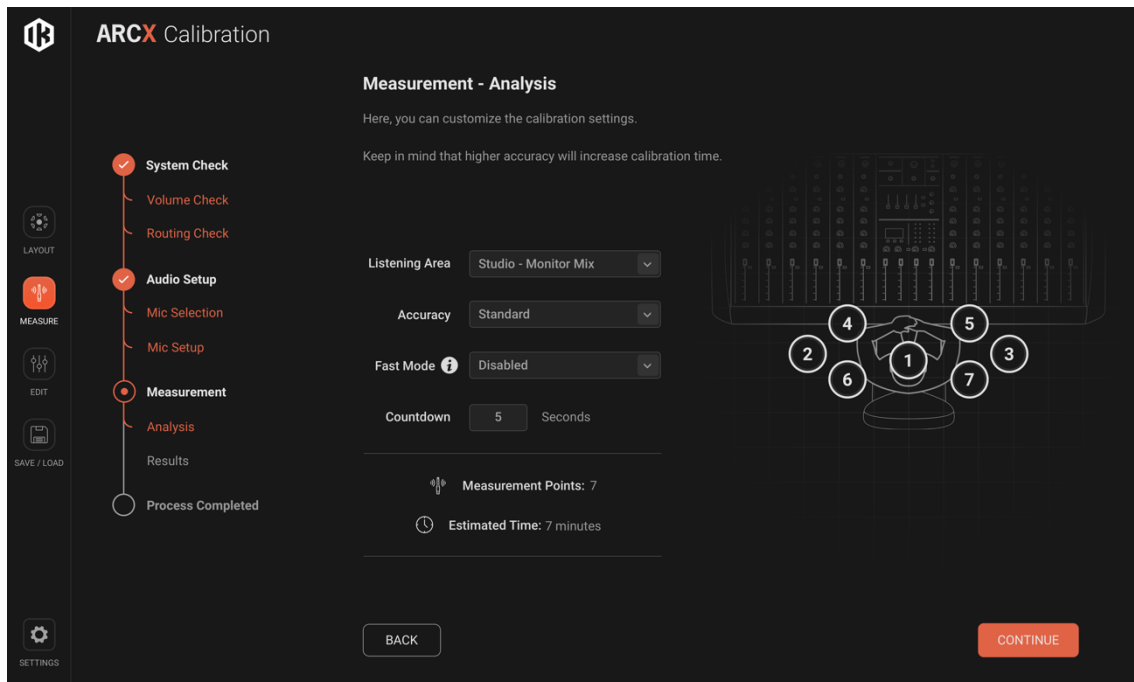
ARCX Calibration

LAYOUT

MEASURE

EDIT

SAVE / LOAD

SETTINGS

System Check
Volume Check
Routing Check
Audio Setup
Mic Selection
Mic Setup
Measurement
Analysis
Results
Process Completed

Measurement - Analysis

Here, you can customize the calibration settings.

Keep in mind that higher accuracy will increase calibration time.

Listening Area Studio - Monitor Mix
Accuracy Standard
Fast Mode Disabled
Countdown 5 Seconds

Measurement Points: 7
Estimated Time: 7 minutes

4 5 2 1 3 6 7

BACK

CONTINUE